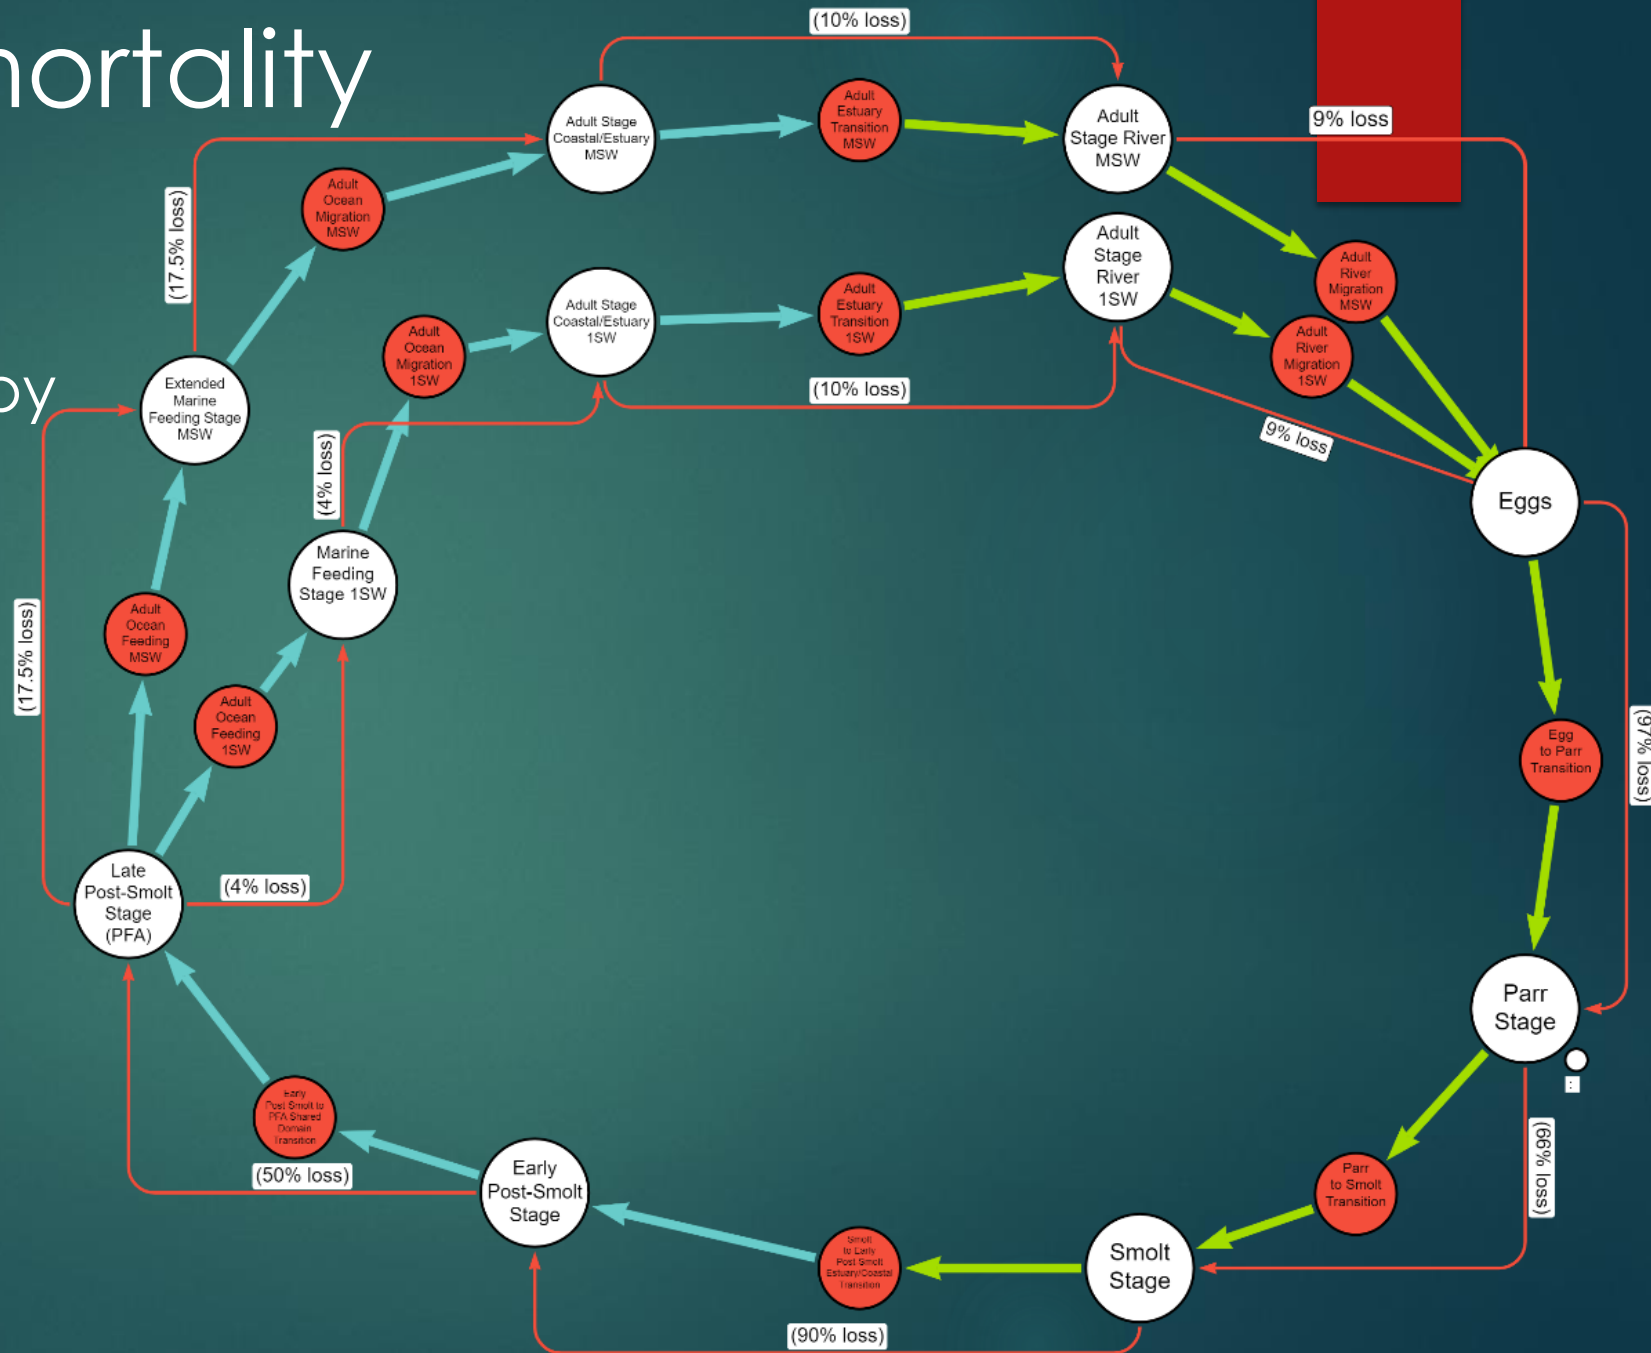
ortality

y

(10% loss)

Adult Stage Coastal/Estuary MSW

Adult Estuary Transition MSW

Adult Stage River MSW

9% loss

Adult Ocean Migration MSW

(17.5% loss)

Adult Stage River 1SW

Adult River Migration MSW

Adult Stage Coastal/Estuary 1SW

Adult Estuary Transition 1SW

Adult Ocean Migration 1SW

Adult River Migration 1SW

(10% loss)

Extended Marine Feeding Stage MSW

9% loss

Eggs

(4% loss)

Marine Feeding Stage 1SW

(17.5% loss)

Adult Ocean Feeding MSW

Adult Ocean Feeding 1SW

Egg to Parr Transition

(97% loss)

Late Post-Smolt Stage (PFA)

(4% loss)

Parr Stage

Early Post Smolt to PFA Shared Domain Transition

(50% loss)

Early Post-Smolt Stage

Parr to Smolt Transition

(66% loss)

Smolt to Early Post Smolt Estuary/Coastal Transition

Smolt Stage

(90% loss)